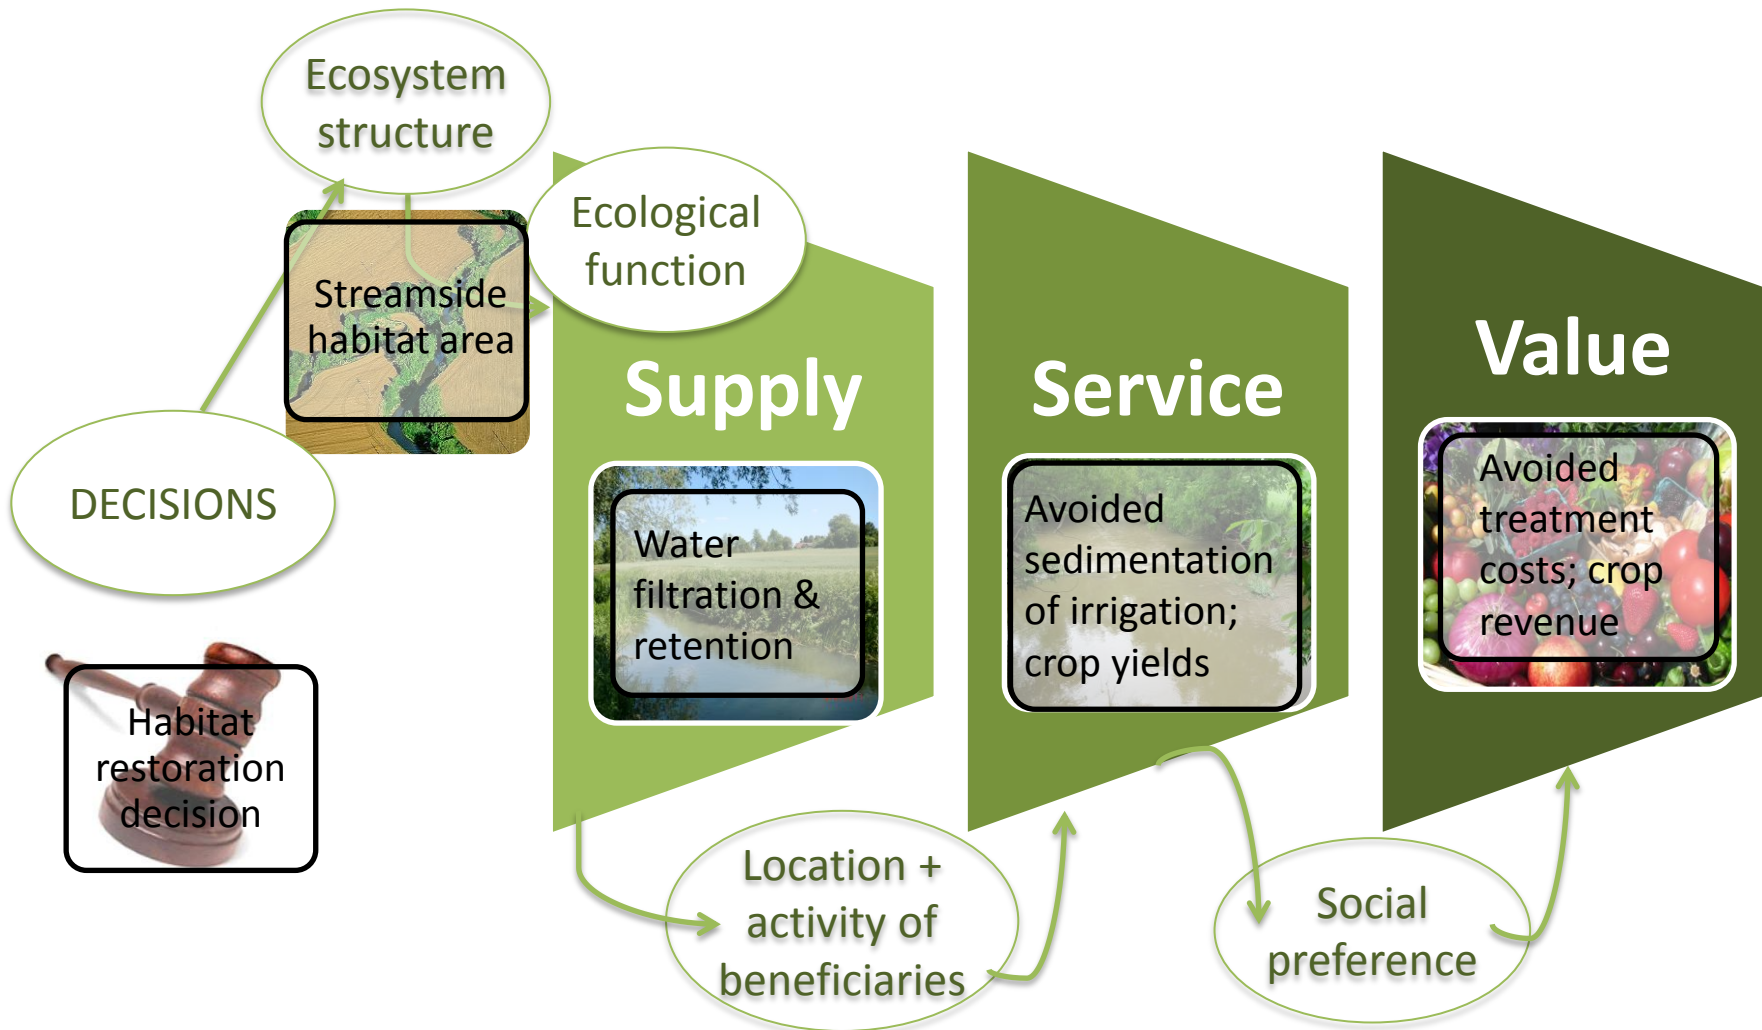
Ecosystem structure

Streamside habitat area

Ecological function

DECISIONS

Habitat restoration decision

Supply

Water filtration & retention

Service

Avoided sedimentation of irrigation; crop yields

Value

Avoided treatment costs; crop revenue

Location + activity of beneficiaries

Social preference